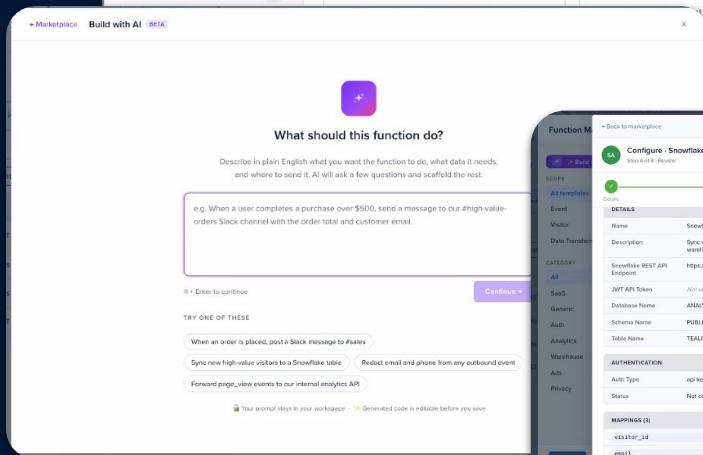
← Marketplace Build with AI BETA

×

What should this function do?

Describe in plain English what you want the function to do, what data it needs, and where to send it. AI will ask a few questions and scaffold the rest.

e.g. When a user completes a purchase over $500, send a message to our #high-value-orders Slack channel with the order total and customer email.

⌘ + Enter to continue

Continue →

TRY ONE OF THESE

When an order is placed, post a Slack message to #sales

Sync new high-value visitors to a Snowflake table

Redact email and phone from any outbound event

Forward page_view events to our internal analytics API

Your prompt stays in your workspace · Generated code is editable before you save

Function M

+ Build

SCOPE

All templates

Event

Visitor

Data Transfer

CATEGORY

All

SaaS

Generic

Auth

Analytics

Warehouse

Ads

Privacy

← Back to marketplace

SA

Configure · Snowflake

Step 4 of 4 · Review

Details

DETAILS

| Name | Snowf |
|---|---|
| Description | Sync v wareh |
| Snowflake REST API Endpoint | https: |
| JWT API Token | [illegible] |
| Database Name | ANAL |
| Schema Name | PUBLI |
| Table Name | TEALI |

AUTHENTICATION

| Auth Type | api ke |
|---|---|
| Status | Not c |

MAPPINGS (3)

visitor_id

email